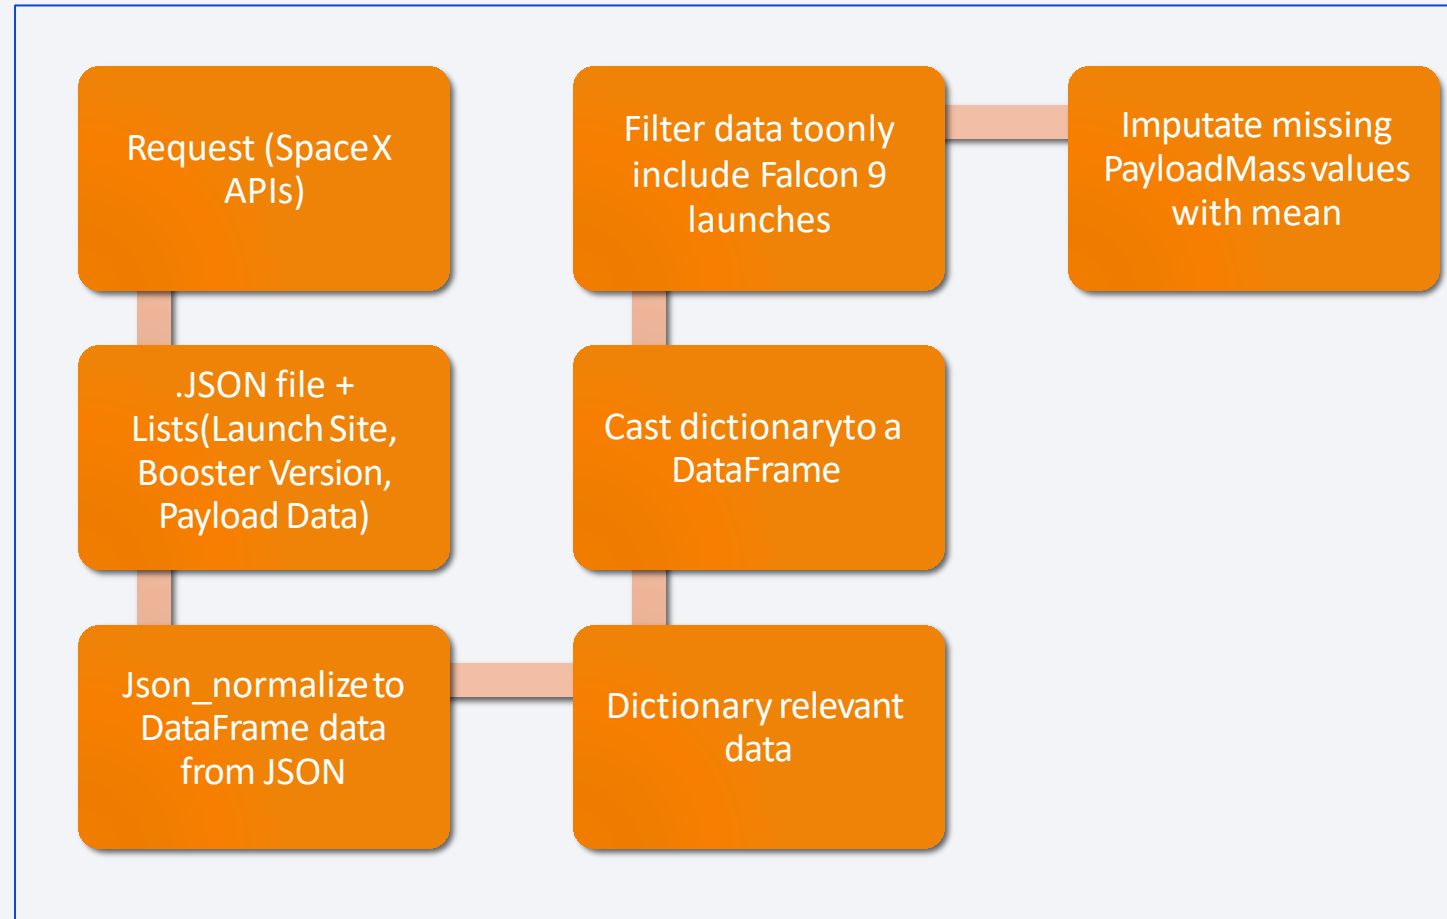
Request (SpaceX APIs)

.JSON file + Lists(Launch Site, Booster Version, Payload Data)

Json_normalize to DataFrame data from JSON

Dictionary relevant data

Cast dictionaryto a DataFrame

Filter data toonly include Falcon 9 launches

Imputate missing PayloadMass values with mean